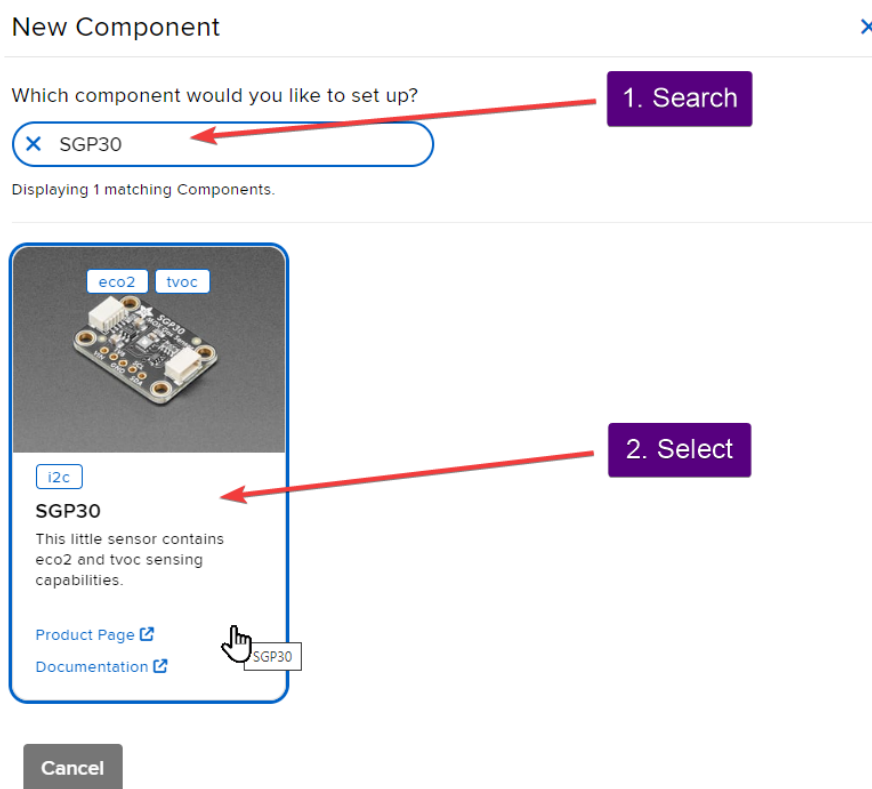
New Component

×

Which component would you like to set up?

1. Search

× SGP30

Displaying 1 matching Components.

eco2 tvoc

2. Select

i2c

SGP30

This little sensor contains eco2 and tvoc sensing capabilities.

Product Page

Documentation

SGP30

Cancel